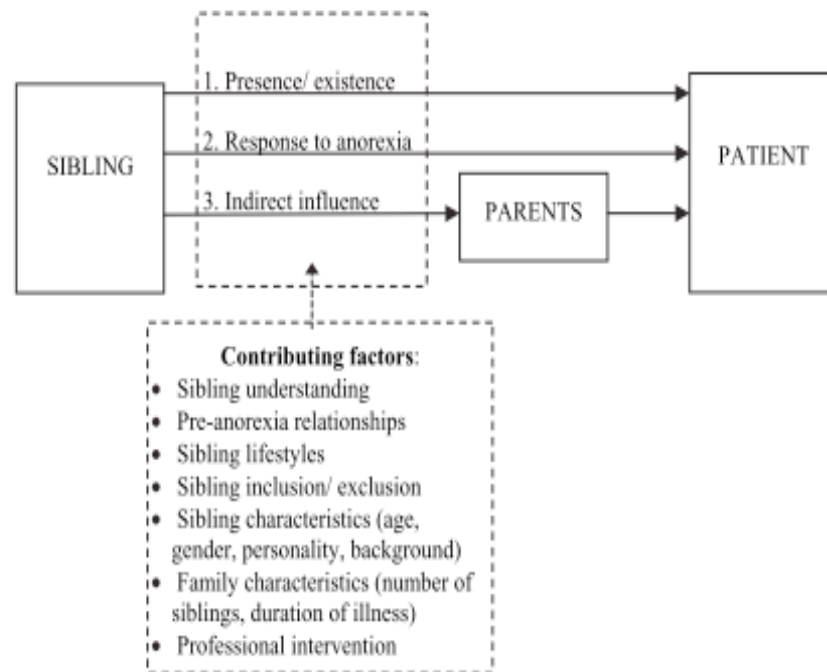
SIBLING

1. Presence/ existence

2. Response to anorexia

3. Indirect influence

PARENTS

PATIENT

Contributing factors:
- Sibling understanding
- Pre-anorexia relationships
- Sibling lifestyles
- Sibling inclusion/ exclusion
- Sibling characteristics (age, gender, personality, background)
- Family characteristics (number of siblings, duration of illness)
- Professional intervention